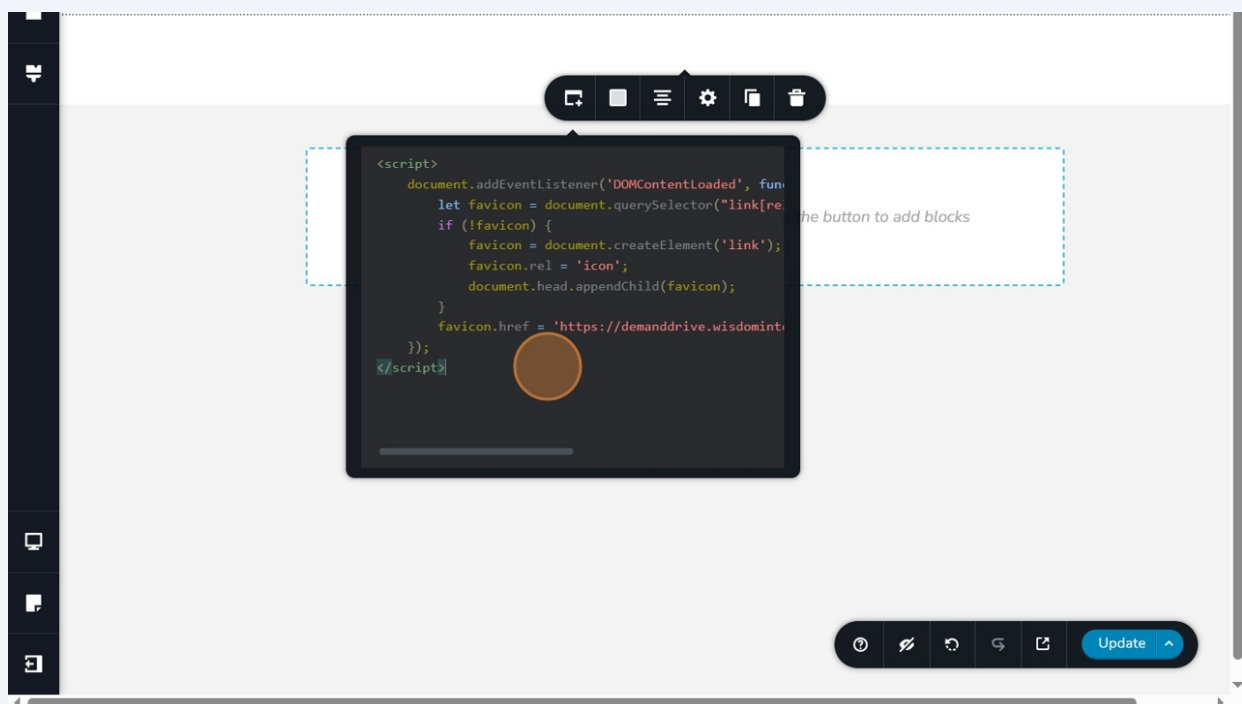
<script>
document.addEventListener('DOMContentLoaded', fun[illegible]
let favicon = document.querySelector("link[re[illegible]
if (!favicon) {
favicon = document.createElement('link');
favicon.rel = 'icon';
document.head.appendChild(favicon);
}
favicon.href = 'https://demanddrive.wisdomint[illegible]
});
</script>

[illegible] the button to add blocks

Update